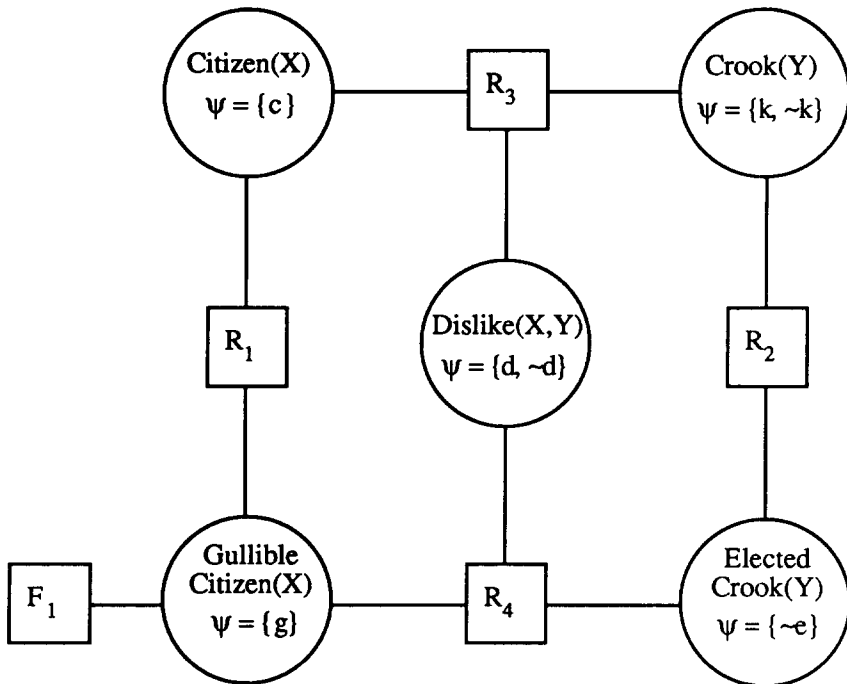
Citizen(X)
$\psi = \{c\}$

$R_3$

Crook(Y)
$\psi = \{k, \sim k\}$

$R_1$

Dislike(X, Y)
$\psi = \{d, \sim d\}$

$R_2$

$F_1$

Gullible Citizen(X)
$\psi = \{g\}$

$R_4$

Elected Crook(Y)
$\psi = \{\sim e\}$